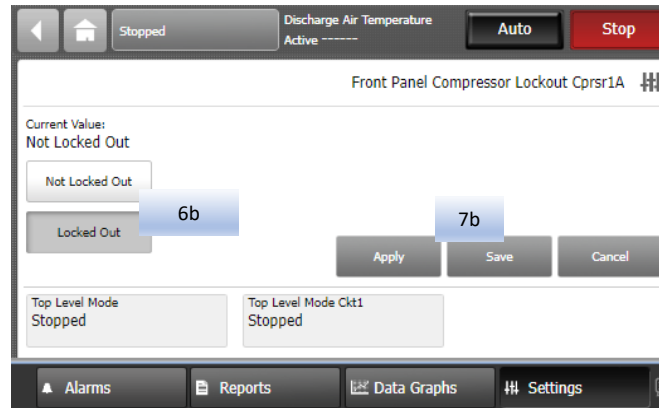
Stopped

Discharge Air Temperature
Active ------

Auto

Stop

Front Panel Compressor Lockout Cprsr1A

Current Value:
Not Locked Out

Not Locked Out

Locked Out

6b

7b

Apply

Save

Cancel

Top Level Mode
Stopped

Top Level Mode Ckt1
Stopped

Alarms

Reports

Data Graphs

Settings